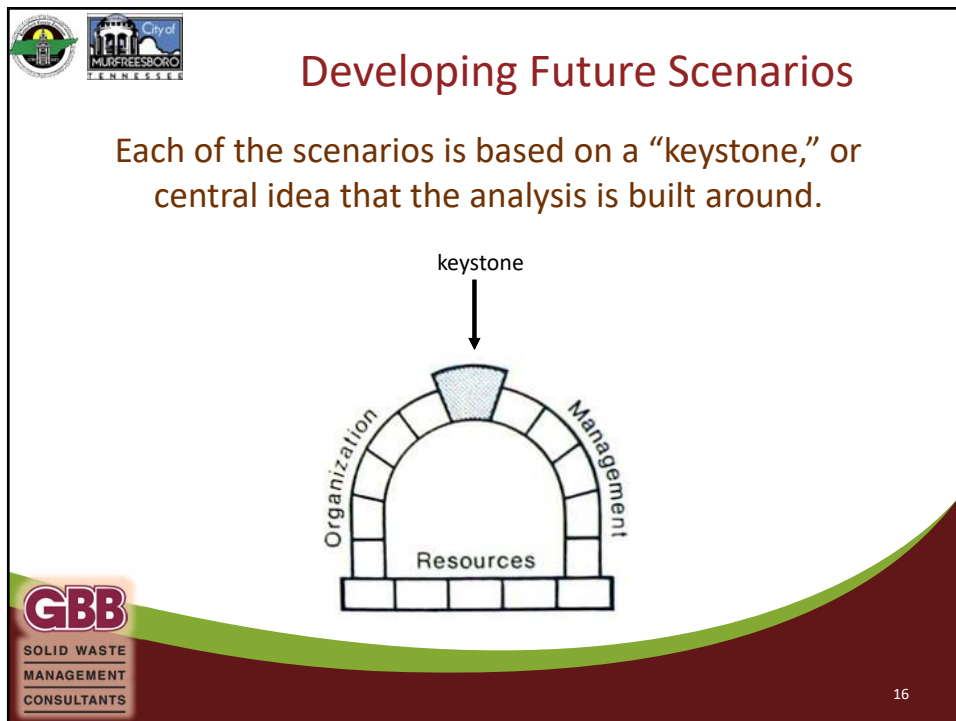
City of MURFREESBORO TENNESSEE

Developing Future Scenarios

Each of the scenarios is based on a “keystone,” or central idea that the analysis is built around.

keystone

Organization

Management

Resources

GBB

SOLID WASTE MANAGEMENT CONSULTANTS

16